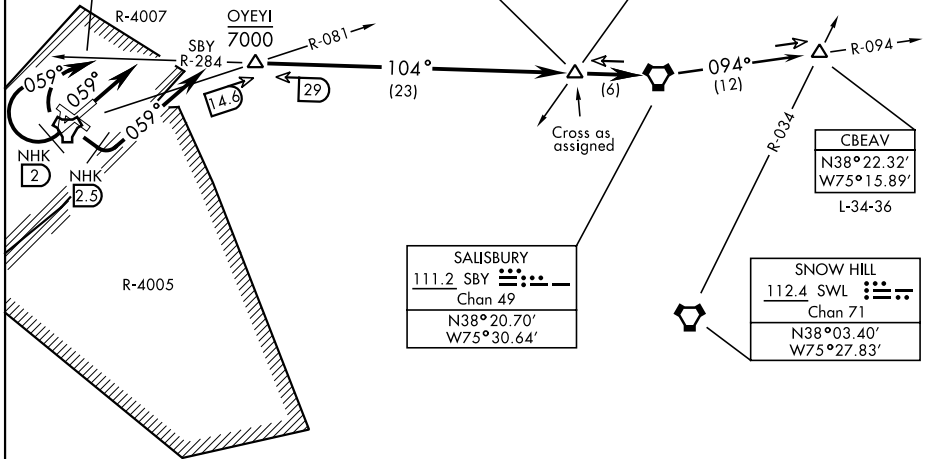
R-4007

OYEYI
7000

SBY
R-284

R-081

059°
059°
059°

NHK
2

NHK
2.5

14.6

29

104°
(23)

(6)

Cross as assigned

094°
(12)

R-094

R-034

CBEAV
N38°22.32′
W75°15.89′

L-34-36

R-4005

SALISBURY
111.2 SBY
Chan 49
N38°20.70′
W75°30.64′

SNOW HILL
112.4 SWL
Chan 71
N38°03.40′
W75°27.83′